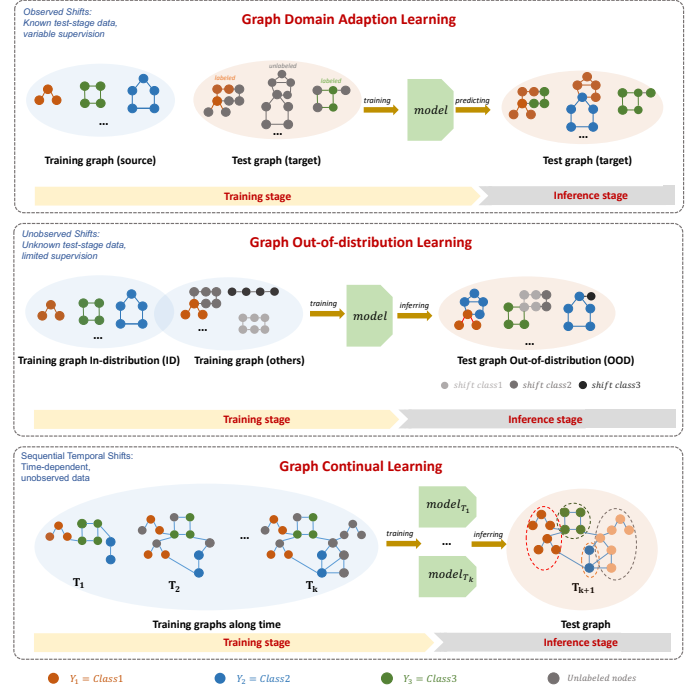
Observed Shifts:
Known test-stage data, variable supervision

Graph Domain Adaption Learning

labeled
unlabeled
labeled

...

...

training

model

predicting

Training graph (source)

Test graph (target)

Test graph (target)

Training stage

Inference stage

Unobserved Shifts:
Unknown test-stage data, limited supervision

Graph Out-of-distribution Learning

...

...

training

model

inferring

...

Training graph In-distribution (ID)

Training graph (others)

Test graph Out-of-distribution (OOD)

shift class1
shift class2
shift class3

Training stage

Inference stage

Sequential Temporal Shifts:
Time-dependent, unobserved data

Graph Continual Learning

$model_{T_1}$

...

training

inferring

$model_{T_k}$

...

$T_1$

$T_2$

$T_k$

$T_{k+1}$

Training graphs along time

Test graph

Training stage

Inference stage

$Y_1 = Class1$
$Y_2 = Class2$
$Y_3 = Class3$
Unlabeled nodes